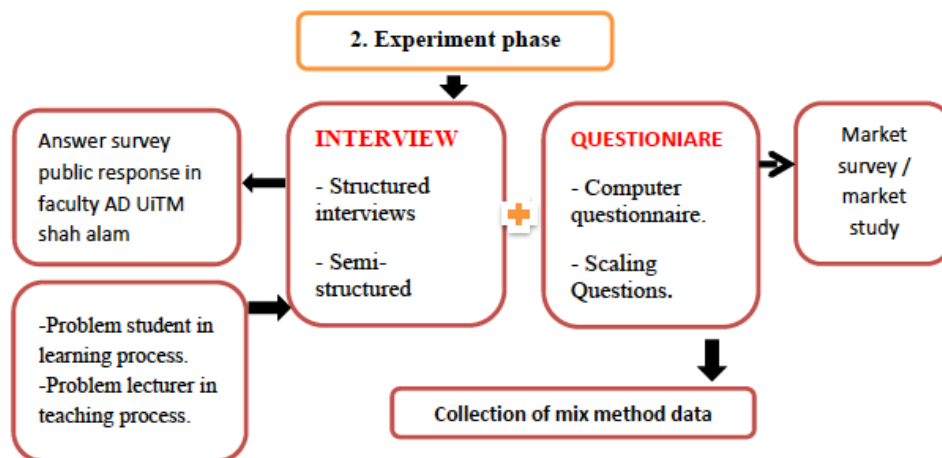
2. Experiment phase

Answer survey public response in faculty AD UiTM shah alam

INTERVIEW

- Structured interviews

- Semi-structured

QUESTIONIARE

- Computer questionnaire.

- Scaling Questions.

Market survey / market study

-Problem student in learning process.
-Problem lecturer in teaching process.

Collection of mix method data